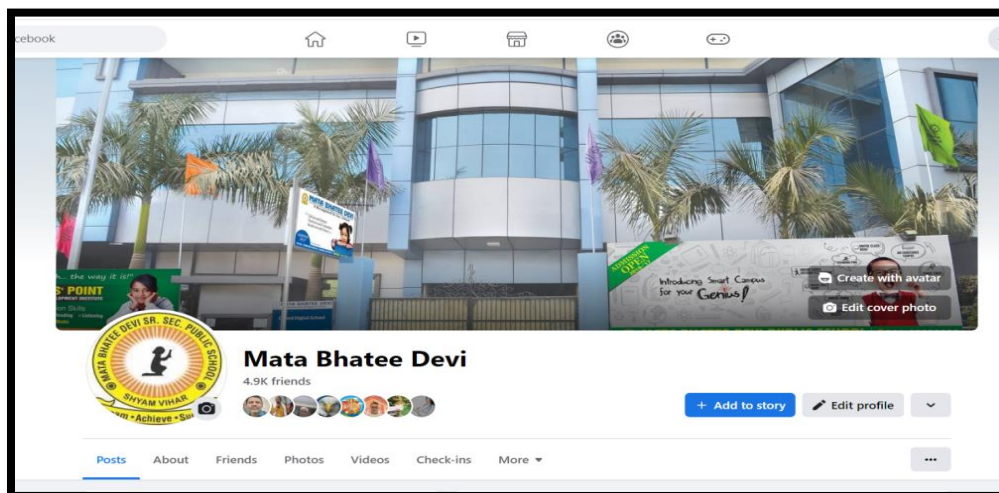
cebook

...the way it is!
S' POINT

ADMISSION OPEN
Introducing Smart Campus for your Genius!

Create with avatar
Edit cover photo

MATA BHATEE DEVI SR. SEC. PUBLIC SCHOOL
SHYAM VIHAR
...m • Achieve • Su...

Mata Bhatee Devi
4.9K friends

+ Add to story
Edit profile

Posts About Friends Photos Videos Check-ins More ▾

...